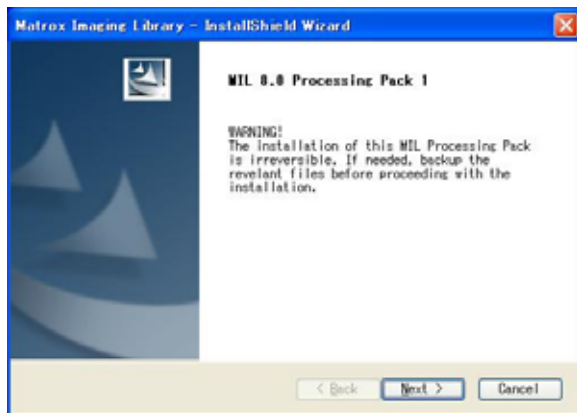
Matrox Imaging Library - InstallShield Wizard

MIL 8.0 Processing Pack 1

WARNING!
The installation of this MIL Processing Pack is irreversible. If needed, backup the revelant files before proceeding with the installation.

< Back
Next >
Cancel